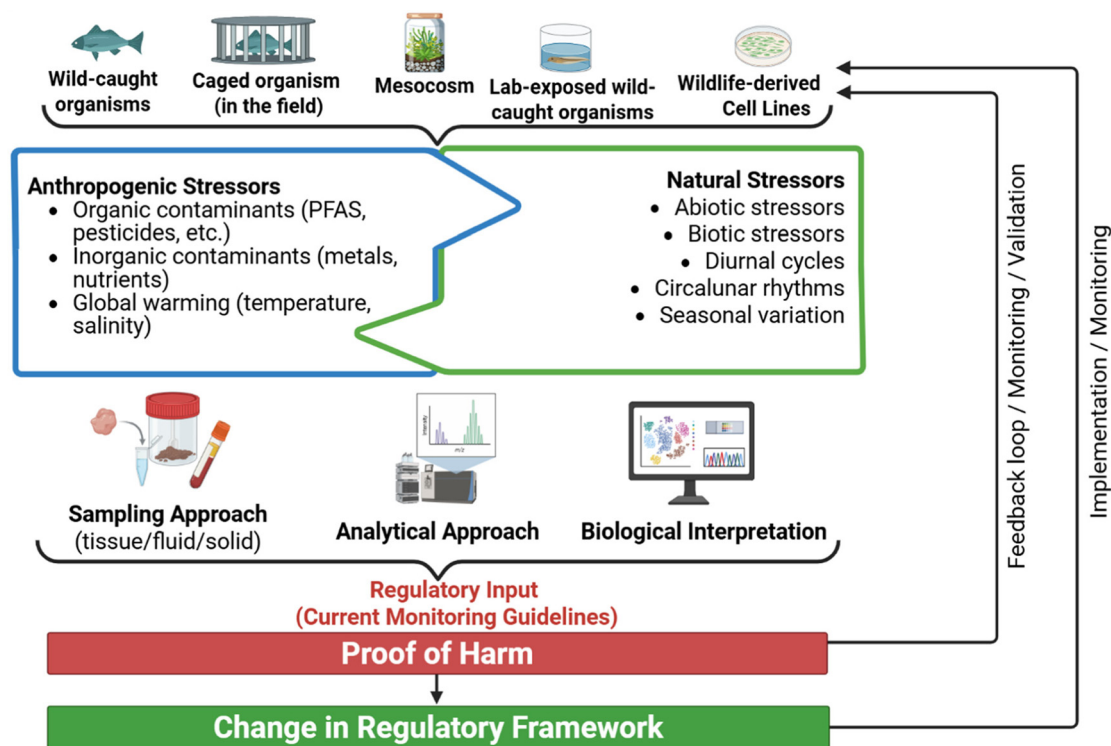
Wild-caught organisms

Caged organism (in the field)

Mesocosm

Lab-exposed wild-caught organisms

Wildlife-derived Cell Lines

Anthropogenic Stressors
• Organic contaminants (PFAS, pesticides, etc.)
• Inorganic contaminants (metals, nutrients)
• Global warming (temperature, salinity)

Natural Stressors
• Abiotic stressors
• Biotic stressors
• Diurnal cycles
• Circalunar rhythms
• Seasonal variation

Intensity

m/z

Sampling Approach (tissue/fluid/solid)

Analytical Approach

Biological Interpretation

Regulatory Input (Current Monitoring Guidelines)

Proof of Harm

Change in Regulatory Framework

Feedback loop / Monitoring / Validation

Implementation / Monitoring